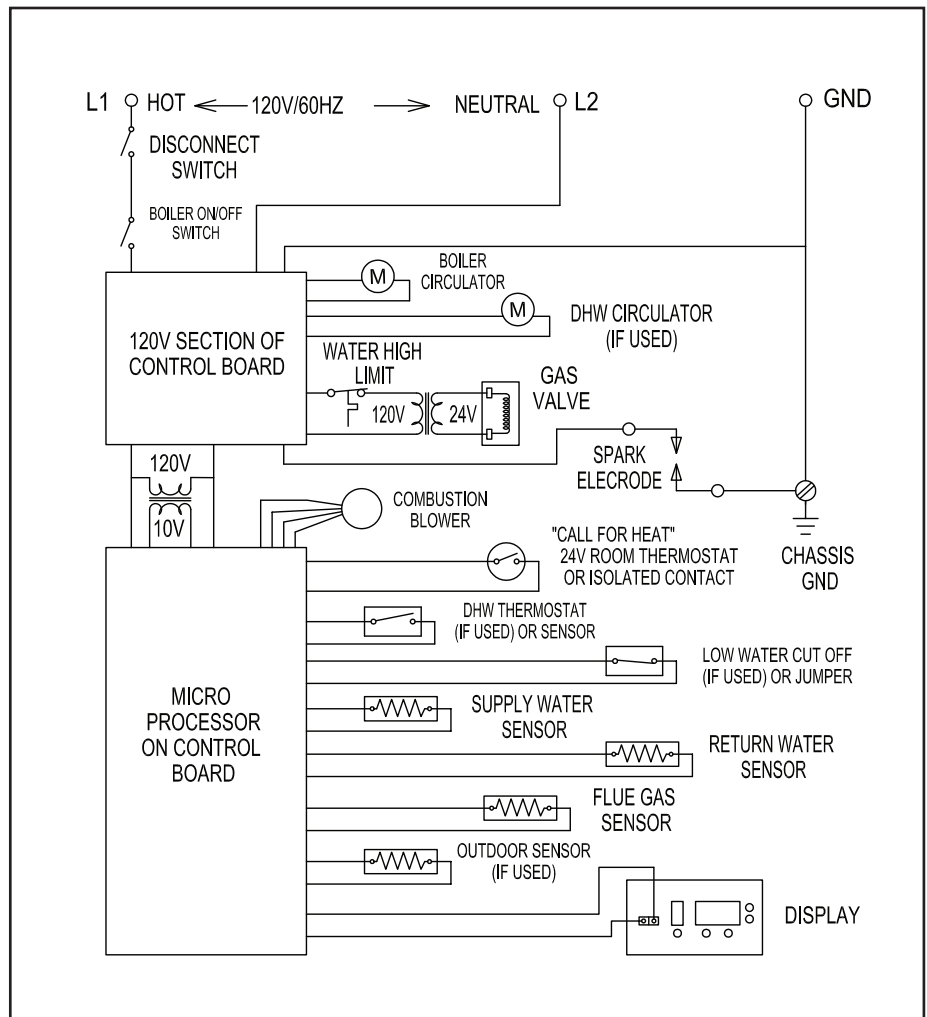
L1 HOT ⟵ 120V/60HZ ⟶ NEUTRAL L2

GND

DISCONNECT SWITCH

BOILER ON/OFF SWITCH

120V SECTION OF CONTROL BOARD

M
BOILER CIRCULATOR

M
DHW CIRCULATOR (IF USED)

WATER HIGH LIMIT

120V 24V

GAS VALVE

SPARK ELECRODE

120V
10V

COMBUSTION BLOWER

CHASSIS GND

"CALL FOR HEAT" 24V ROOM THERMOSTAT OR ISOLATED CONTACT

MICRO PROCESSOR ON CONTROL BOARD

DHW THERMOSTAT (IF USED) OR SENSOR

LOW WATER CUT OFF (IF USED) OR JUMPER

SUPPLY WATER SENSOR

RETURN WATER SENSOR

FLUE GAS SENSOR

OUTDOOR SENSOR (IF USED)

DISPLAY